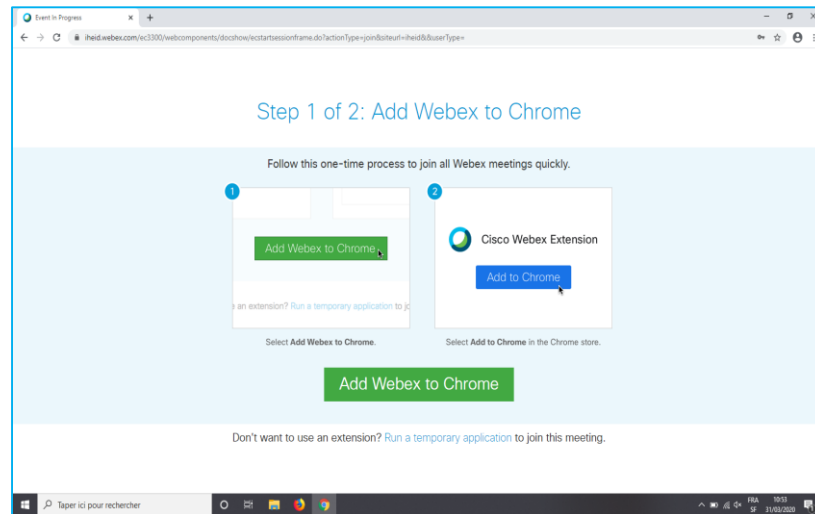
Event In Progress × +

iheid.webex.com/ec3300/webcomponents/docshow/ecstartsessionframe.do?actionType=join&siteurl=iheid&&userType=

Step 1 of 2: Add Webex to Chrome

Follow this one-time process to join all Webex meetings quickly.

1

Add Webex to Chrome

n an extension? Run a temporary application to jo

Select Add Webex to Chrome.

2

Cisco Webex Extension

Add to Chrome

Select Add to Chrome in the Chrome store.

Add Webex to Chrome

Don't want to use an extension? Run a temporary application to join this meeting.

Taper ici pour rechercher

FRA SF 10:53 31/03/2020